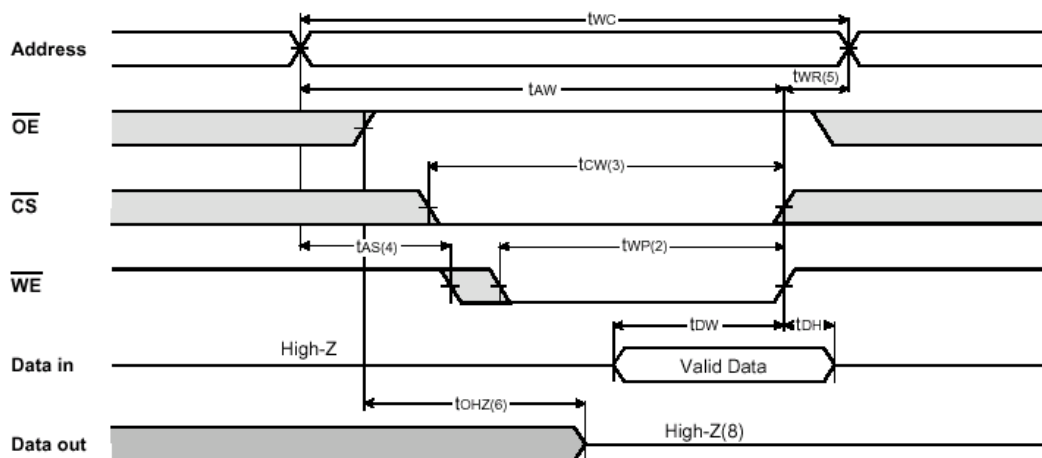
$t_{WC}$

Address

$t_{AW}$

$t_{WR(5)}$

$\overline{OE}$

$t_{CW(3)}$

$\overline{CS}$

$t_{AS(4)}$

$t_{WP(2)}$

$\overline{WE}$

$t_{DW}$

$t_{DH}$

Data in

High-Z

Valid Data

$t_{OHZ(6)}$

Data out

High-Z(8)